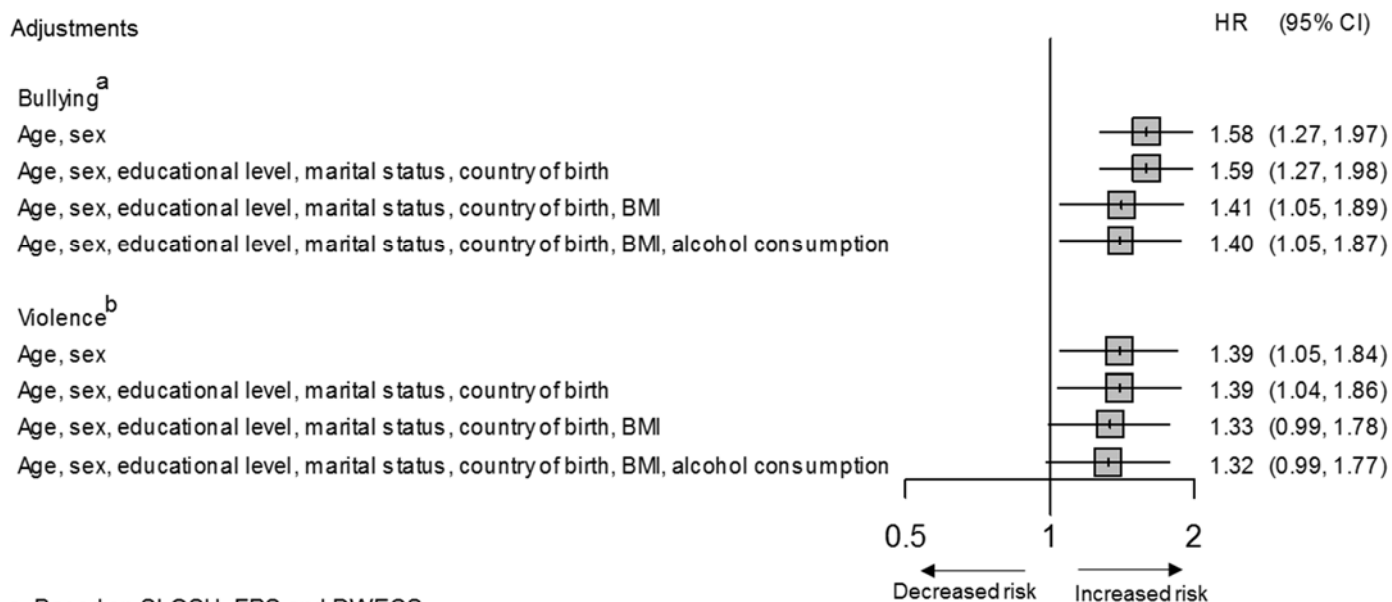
Adjustments

HR (95% CI)

Bullying$^a$

Age, sex 1.58 (1.27, 1.97)

Age, sex, educational level, marital status, country of birth 1.59 (1.27, 1.98)

Age, sex, educational level, marital status, country of birth, BMI 1.41 (1.05, 1.89)

Age, sex, educational level, marital status, country of birth, BMI, alcohol consumption 1.40 (1.05, 1.87)

Violence$^b$

Age, sex 1.39 (1.05, 1.84)

Age, sex, educational level, marital status, country of birth 1.39 (1.04, 1.86)

Age, sex, educational level, marital status, country of birth, BMI 1.33 (0.99, 1.78)

Age, sex, educational level, marital status, country of birth, BMI, alcohol consumption 1.32 (0.99, 1.77)

0.5 1 2

Decreased risk Increased risk

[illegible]